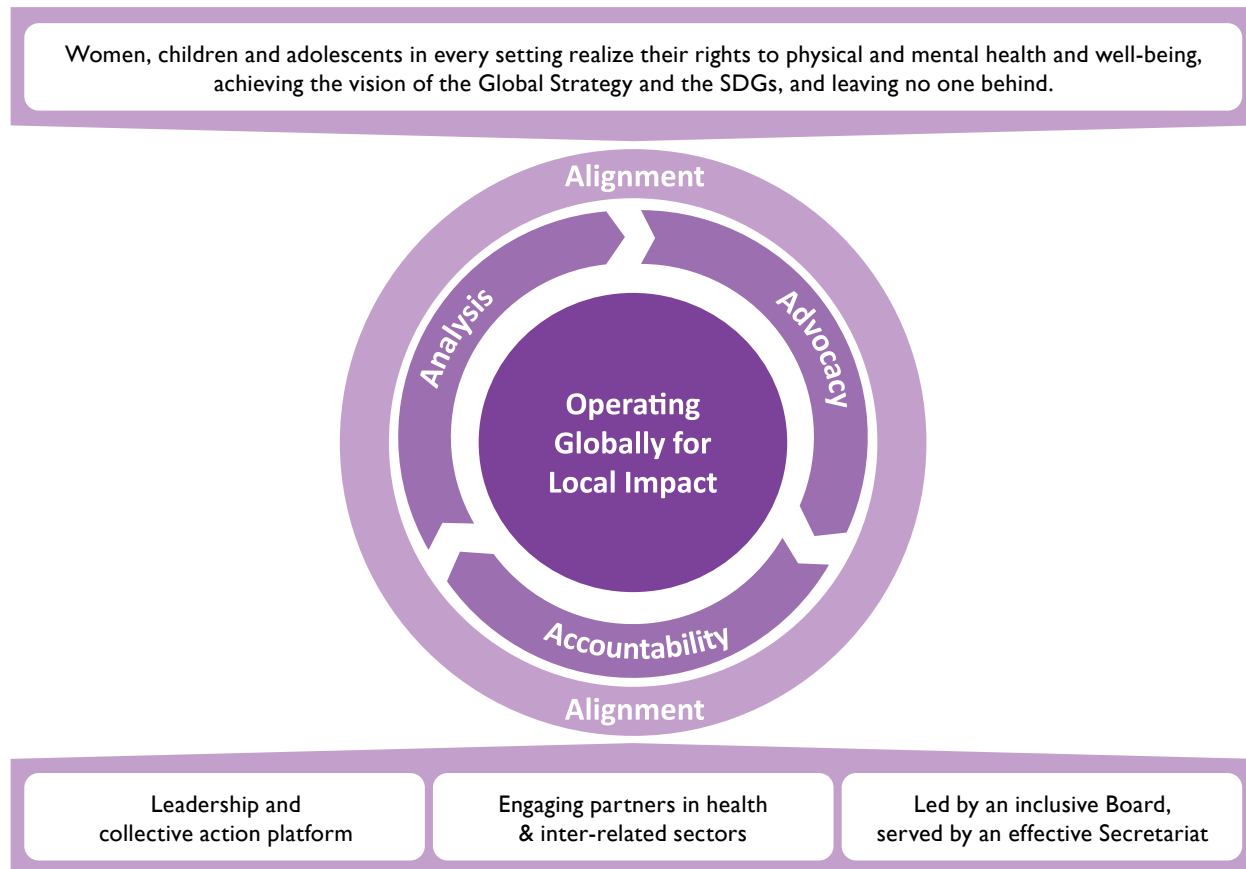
Women, children and adolescents in every setting realize their rights to physical and mental health and well-being, achieving the vision of the Global Strategy and the SDGs, and leaving no one behind.

Alignment

Analysis

Advocacy

Operating Globally for Local Impact

Accountability

Alignment

Leadership and collective action platform

Engaging partners in health & inter-related sectors

Led by an inclusive Board, served by an effective Secretariat